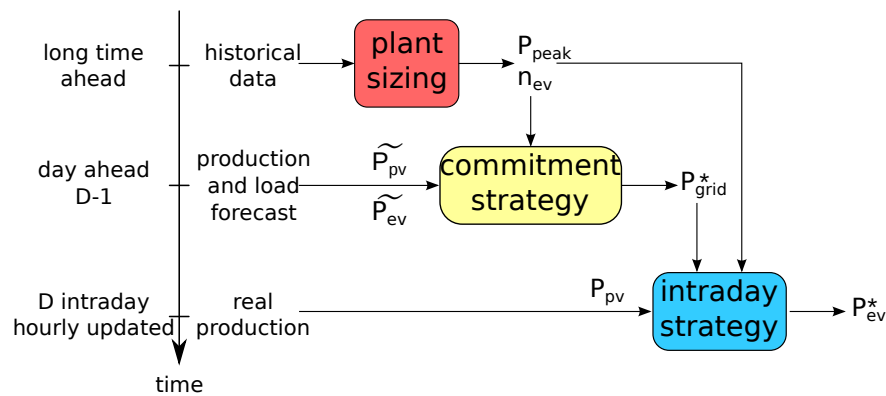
long time ahead

historical data

plant sizing

$P_{peak}$
$n_{ev}$

day ahead D-1

production and load forecast

$\widetilde{P}_{pv}$
$\widetilde{P}_{ev}$

commitment strategy

$P^*_{grid}$

D intraday hourly updated

real production

$P_{pv}$

intraday strategy

$P^*_{ev}$

time